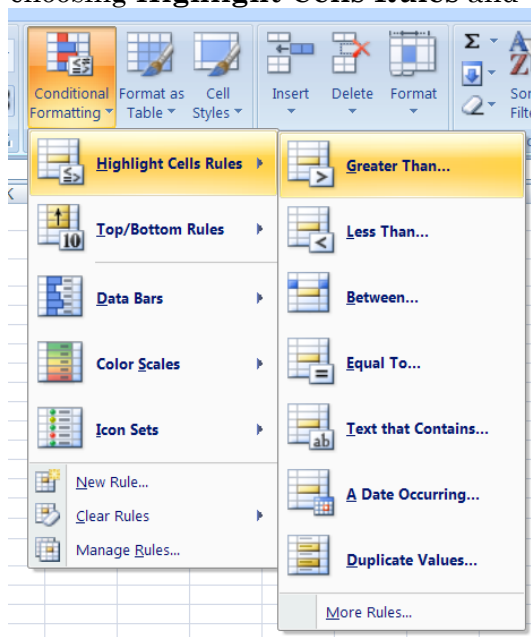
choosing Highlight Cells Rules and

Conditional Formatting
Format as Table
Cell Styles
Insert
Delete
Format
Σ
Sor Filte

Highlight Cells Rules
Top/Bottom Rules
10
Data Bars
Color Scales
Icon Sets
New Rule...
Clear Rules
Manage Rules...

Greater Than...
Less Than...
Between...
Equal To...
Text that Contains...
ab
A Date Occurring...
Duplicate Values...
More Rules...